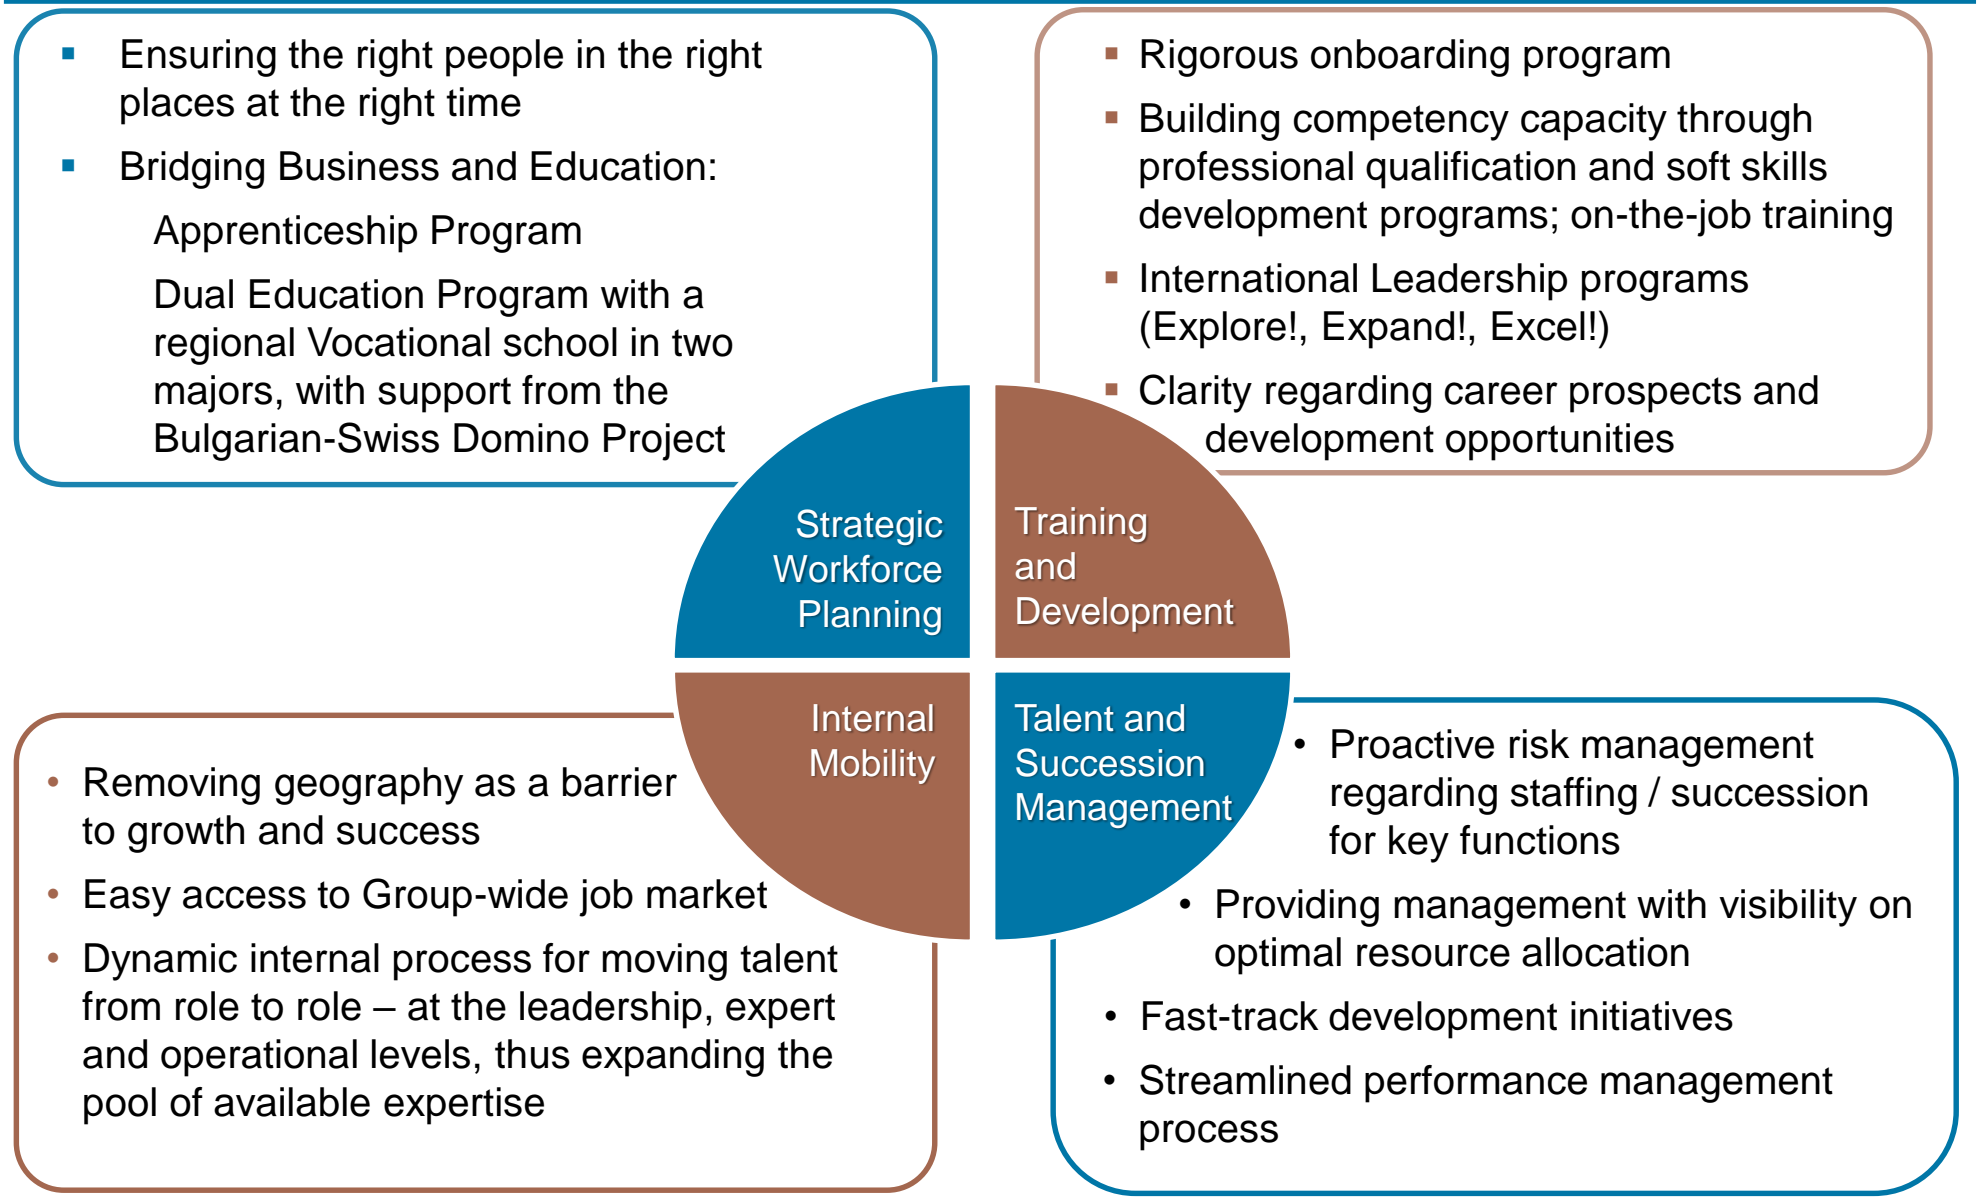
▪ Ensuring the right people in the right places at the right time

▪ Bridging Business and Education:

Apprenticeship Program

Dual Education Program with a regional Vocational school in two majors, with support from the Bulgarian-Swiss Domino Project

▪ Rigorous onboarding program

▪ Building competency capacity through professional qualification and soft skills development programs; on-the-job training

▪ International Leadership programs (Explore!, Expand!, Excel!)

▪ Clarity regarding career prospects and development opportunities

Strategic Workforce Planning

Training and Development

Internal Mobility

Talent and Succession Management

• Removing geography as a barrier to growth and success

• Easy access to Group-wide job market

• Dynamic internal process for moving talent from role to role – at the leadership, expert and operational levels, thus expanding the pool of available expertise

• Proactive risk management regarding staffing / succession for key functions

• Providing management with visibility on optimal resource allocation

• Fast-track development initiatives

• Streamlined performance management process